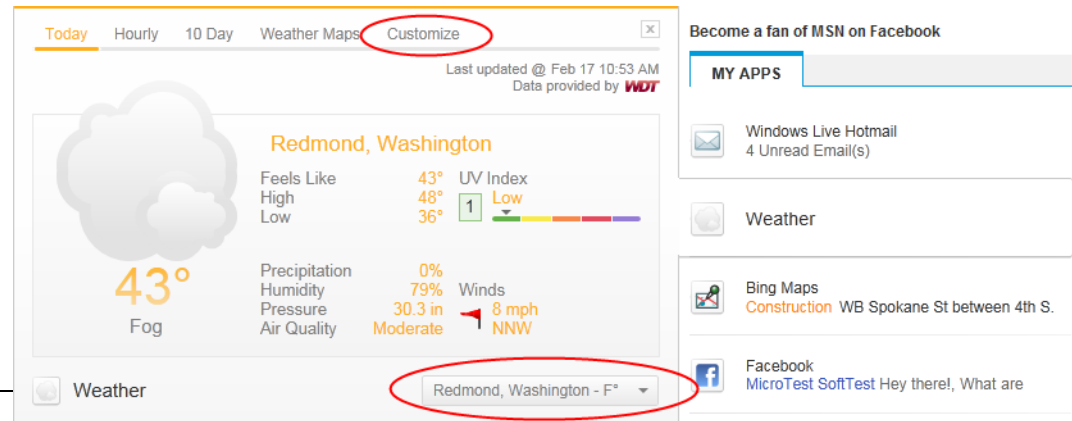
Today Hourly 10 Day Weather Maps Customize

Last updated @ Feb 17 10:53 AM
Data provided by WDT

43°
Fog

Redmond, Washington

| Feels Like | 43° |
|---|---|
| High | 48° |
| Low | 36° |

UV Index
1 Low

| Precipitation | 0% |
|---|---|
| Humidity | 79% |
| Pressure | 30.3 in |
| Air Quality | Moderate |

Winds
8 mph
NNW

Weather

Redmond, Washington - F°

Become a fan of MSN on Facebook

MY APPS

Windows Live Hotmail
4 Unread Email(s)

Weather

Bing Maps
Construction WB Spokane St between 4th S.

Facebook
MicroTest SoftTest Hey there!, What are